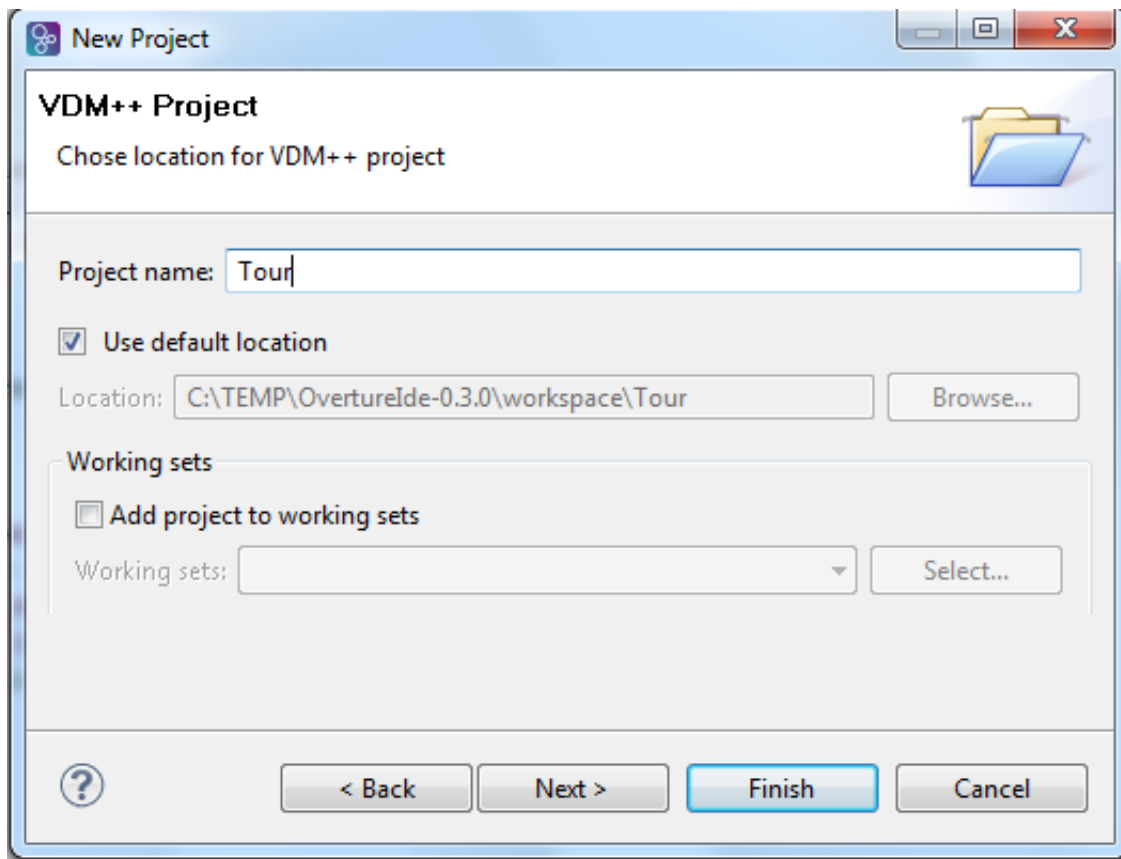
New Project

VDM++ Project

Chose location for VDM++ project

Project name: Tour

Use default location

Location: C:\TEMP\OvertureIde-0.3.0\workspace\Tour

Browse...

Working sets

Add project to working sets

Working sets:

Select...

?

< Back

Next >

Finish

Cancel